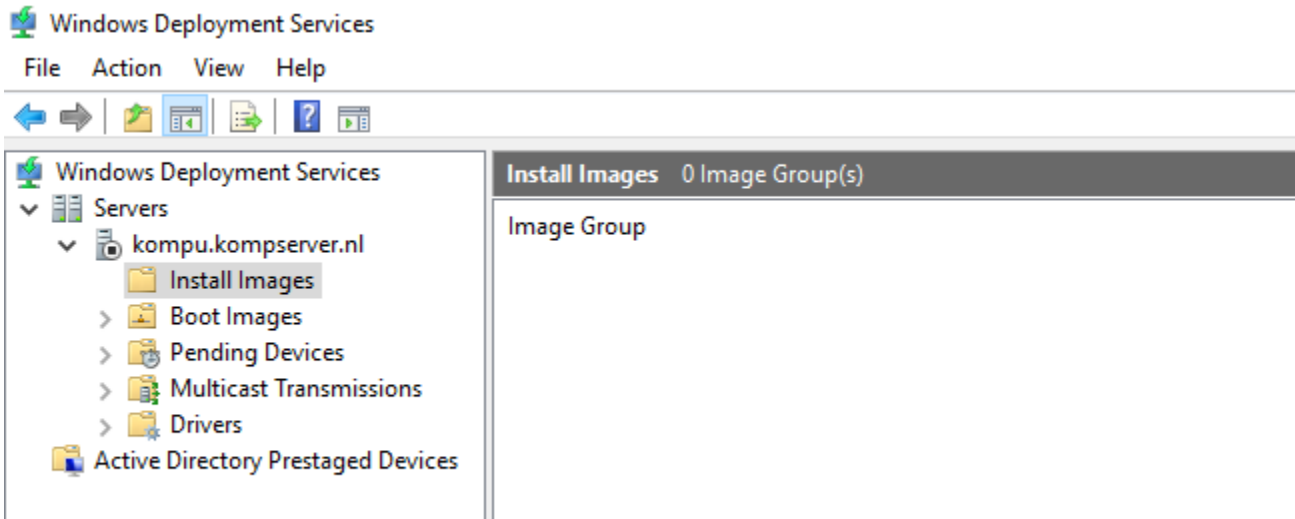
Windows Deployment Services

File Action View Help

Windows Deployment Services
Servers
kompu.kompserver.nl
Install Images
Boot Images
Pending Devices
Multicast Transmissions
Drivers
Active Directory Prestaged Devices

Install Images 0 Image Group(s)

Image Group